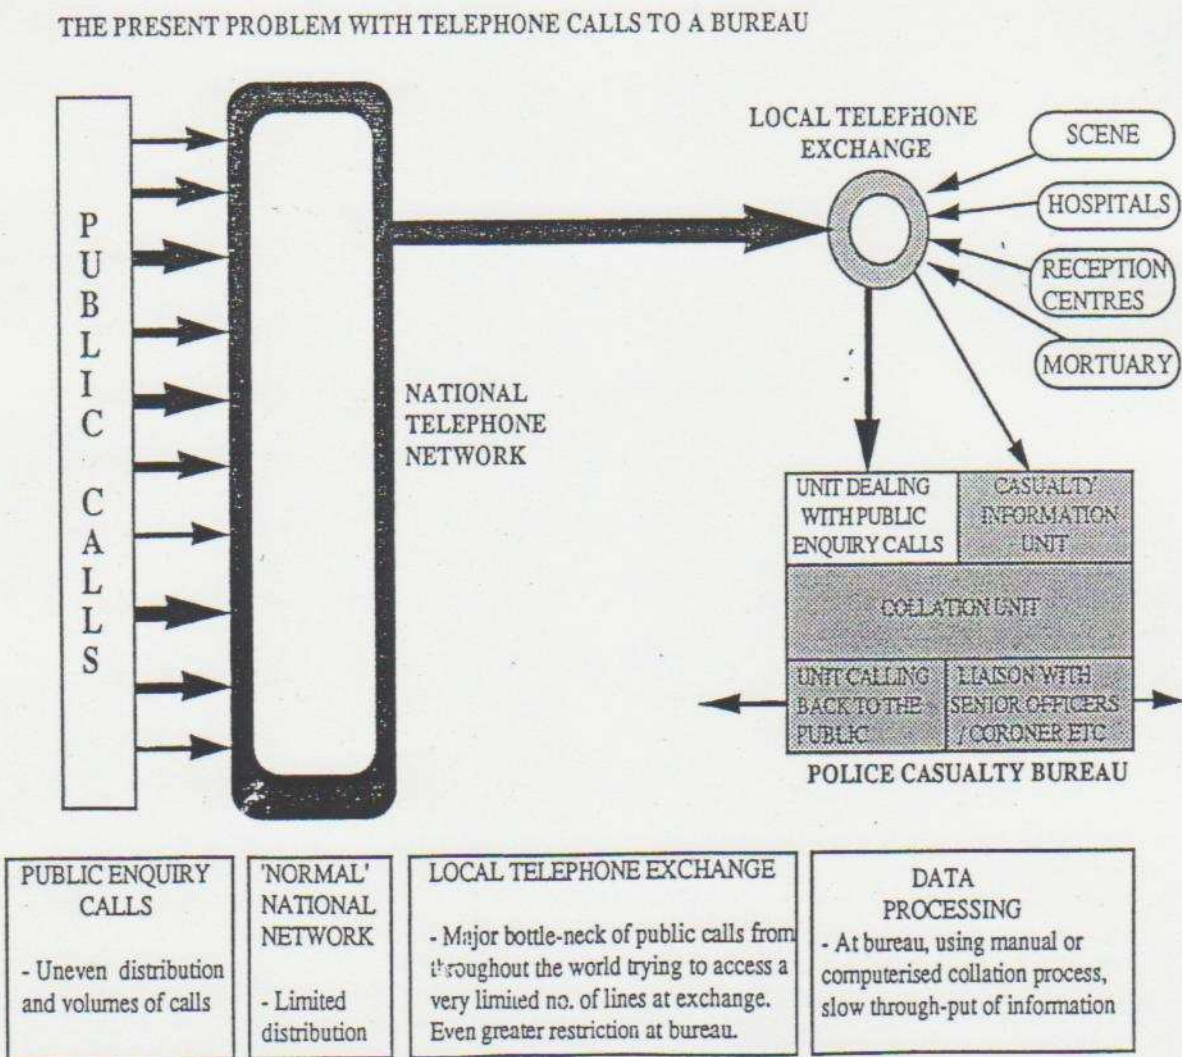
THE PRESENT PROBLEM WITH TELEPHONE CALLS TO A BUREAU

PUBLIC CALLS

NATIONAL TELEPHONE NETWORK

LOCAL TELEPHONE EXCHANGE

SCENE

HOSPITALS

RECEPTION CENTRES

MORTUARY

UNIT DEALING WITH PUBLIC ENQUIRY CALLS

CASUALTY INFORMATION UNIT

COLLATION UNIT

UNIT CALLING BACK TO THE PUBLIC

LIAISON WITH SENIOR OFFICERS / CORONER ETC

POLICE CASUALTY BUREAU

PUBLIC ENQUIRY CALLS

- Uneven distribution and volumes of calls

'NORMAL' NATIONAL NETWORK

- Limited distribution

LOCAL TELEPHONE EXCHANGE

- Major bottle-neck of public calls from throughout the world trying to access a very limited no. of lines at exchange. Even greater restriction at bureau.

DATA PROCESSING

- At bureau, using manual or computerised collation process, slow through-put of information